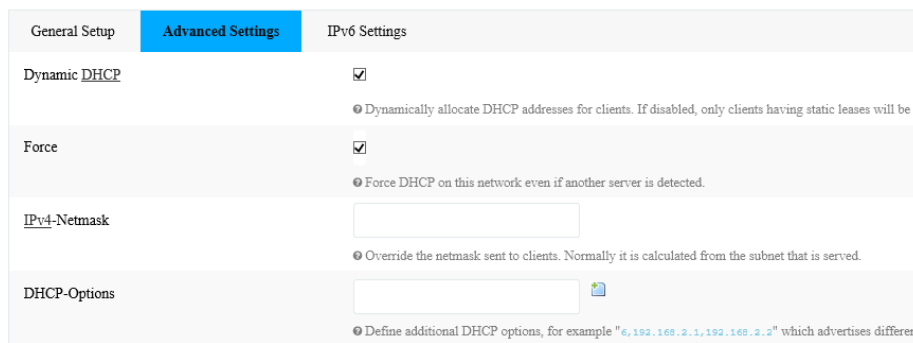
General Setup | Advanced Settings | IPv6 Settings

Dynamic DHCP

Dynamically allocate DHCP addresses for clients. If disabled, only clients having static leases will be

Force

Force DHCP on this network even if another server is detected.

IPv4-Netmask

Override the netmask sent to clients. Normally it is calculated from the subnet that is served.

DHCP-Options

Define additional DHCP options, for example "6,192.168.2.1,192.168.2.2" which advertises differe